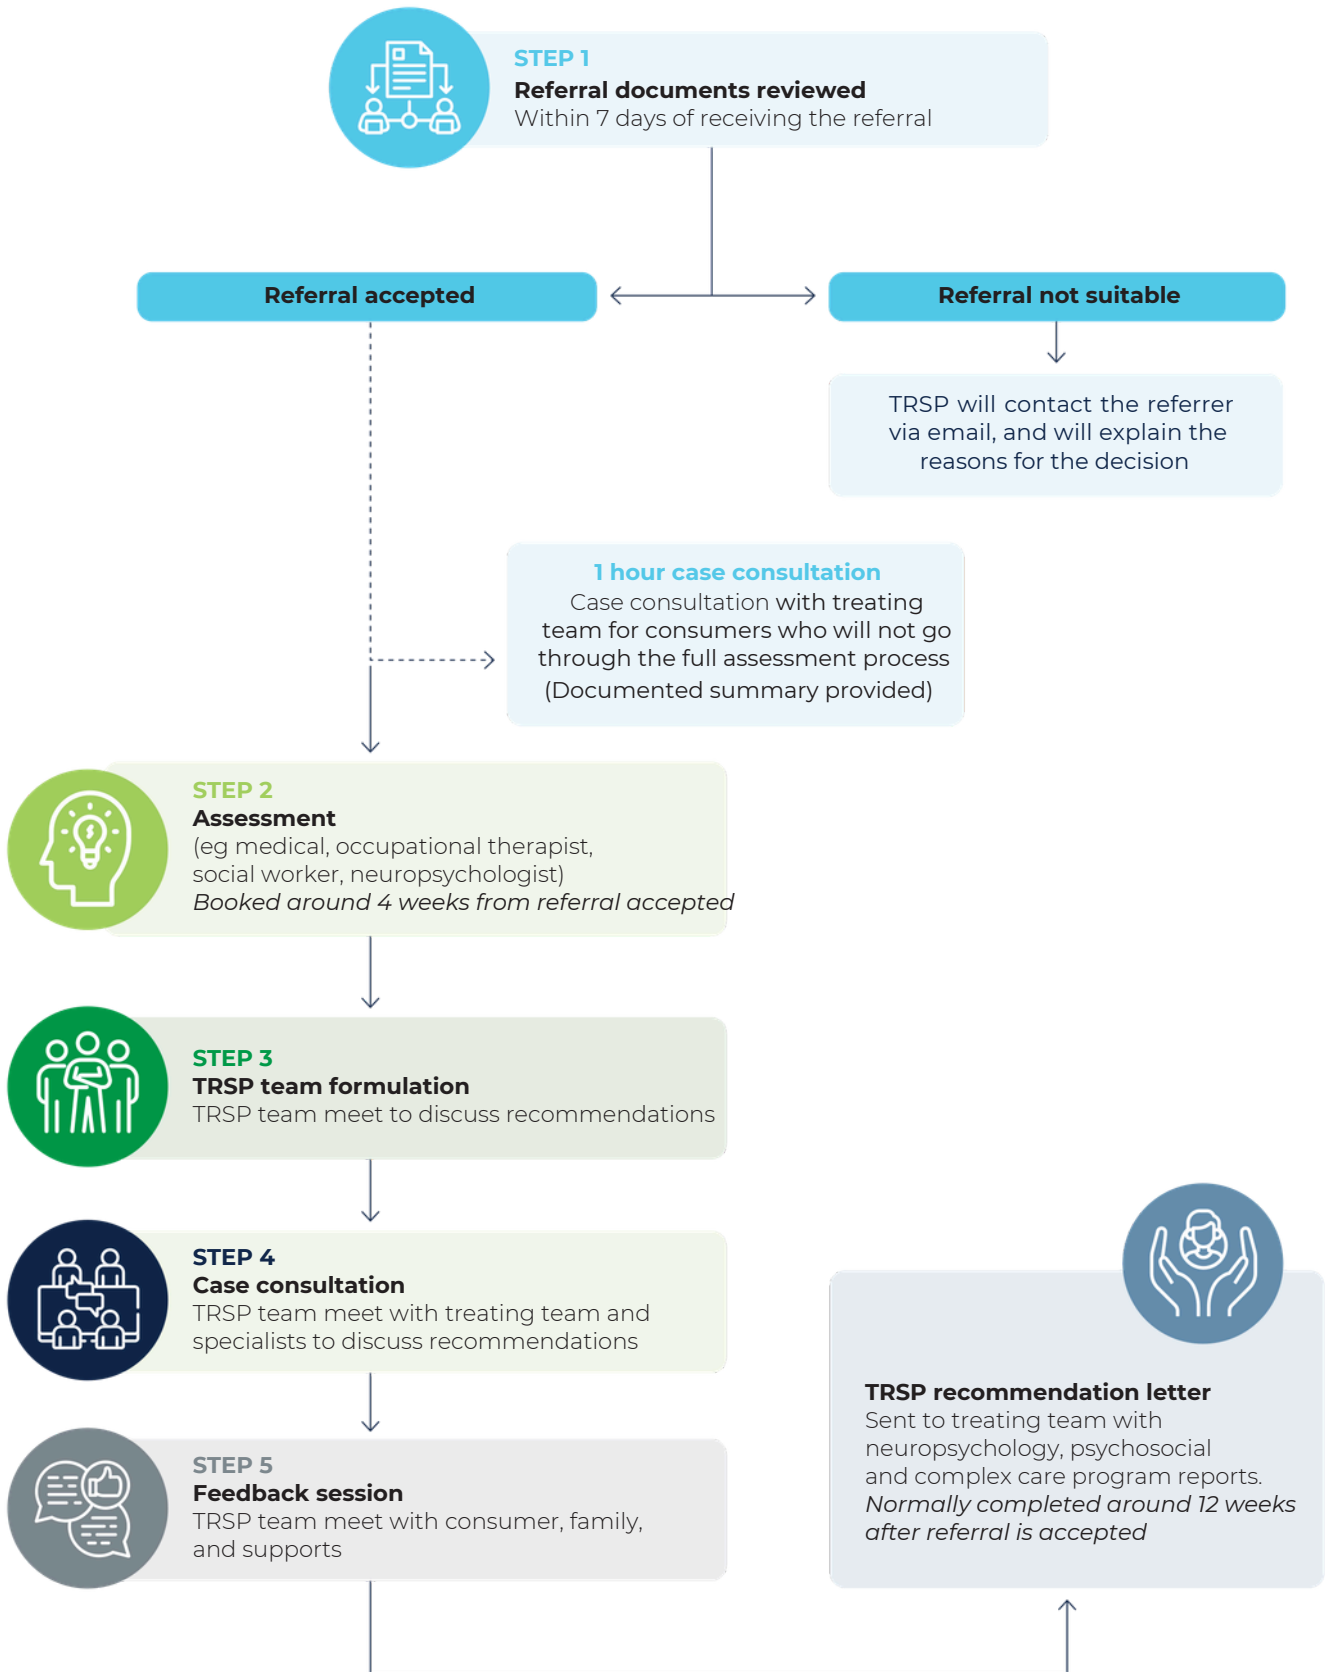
STEP 1
Referral documents reviewed
Within 7 days of receiving the referral

Referral accepted

Referral not suitable

TRSP will contact the referrer via email, and will explain the reasons for the decision

1 hour case consultation
Case consultation with treating team for consumers who will not go through the full assessment process
(Documented summary provided)

STEP 2
Assessment
(eg medical, occupational therapist, social worker, neuropsychologist)
*Booked around 4 weeks from referral accepted*

STEP 3
TRSP team formulation
TRSP team meet to discuss recommendations

STEP 4
Case consultation
TRSP team meet with treating team and specialists to discuss recommendations

STEP 5
Feedback session
TRSP team meet with consumer, family, and supports

TRSP recommendation letter
Sent to treating team with neuropsychology, psychosocial and complex care program reports.
*Normally completed around 12 weeks after referral is accepted*